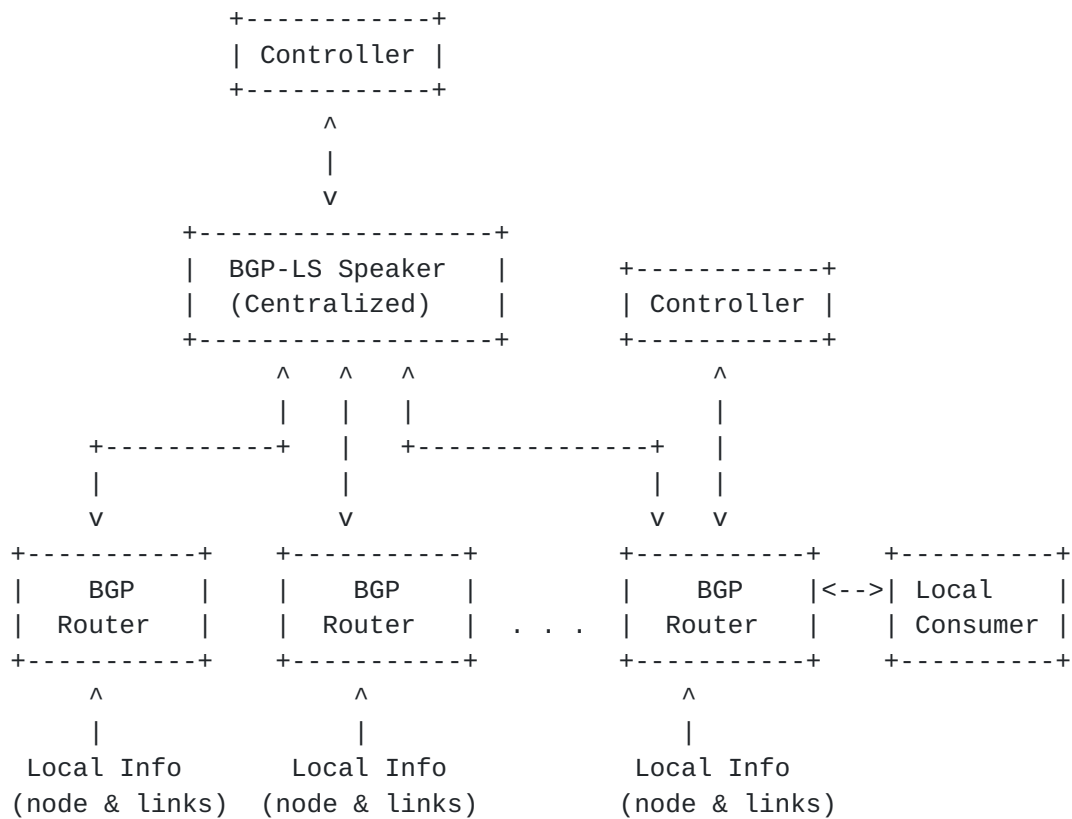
```
           +-----------+
           | Controller |
           +-----------+
                ^
                |
                v
        +-----------------+
        |  BGP-LS Speaker  |    +-----------+
        |  (Centralized)   |    | Controller |
        +-----------------+    +-----------+
              ^   ^   ^              ^
              |   |   |              |
     +----------+  |   +-------------+  |
     |            |                 |  |
     v            v                 v  v
+----------+  +----------+     +----------+   +----------+
|   BGP    |  |   BGP    |     |   BGP    |<-->| Local    |
|  Router  |  |  Router  | . . . |  Router  |   | Consumer |
+----------+  +----------+     +----------+   +----------+
     ^             ^                ^
     |             |                |
 Local Info    Local Info       Local Info
(node & links) (node & links)   (node & links)
```